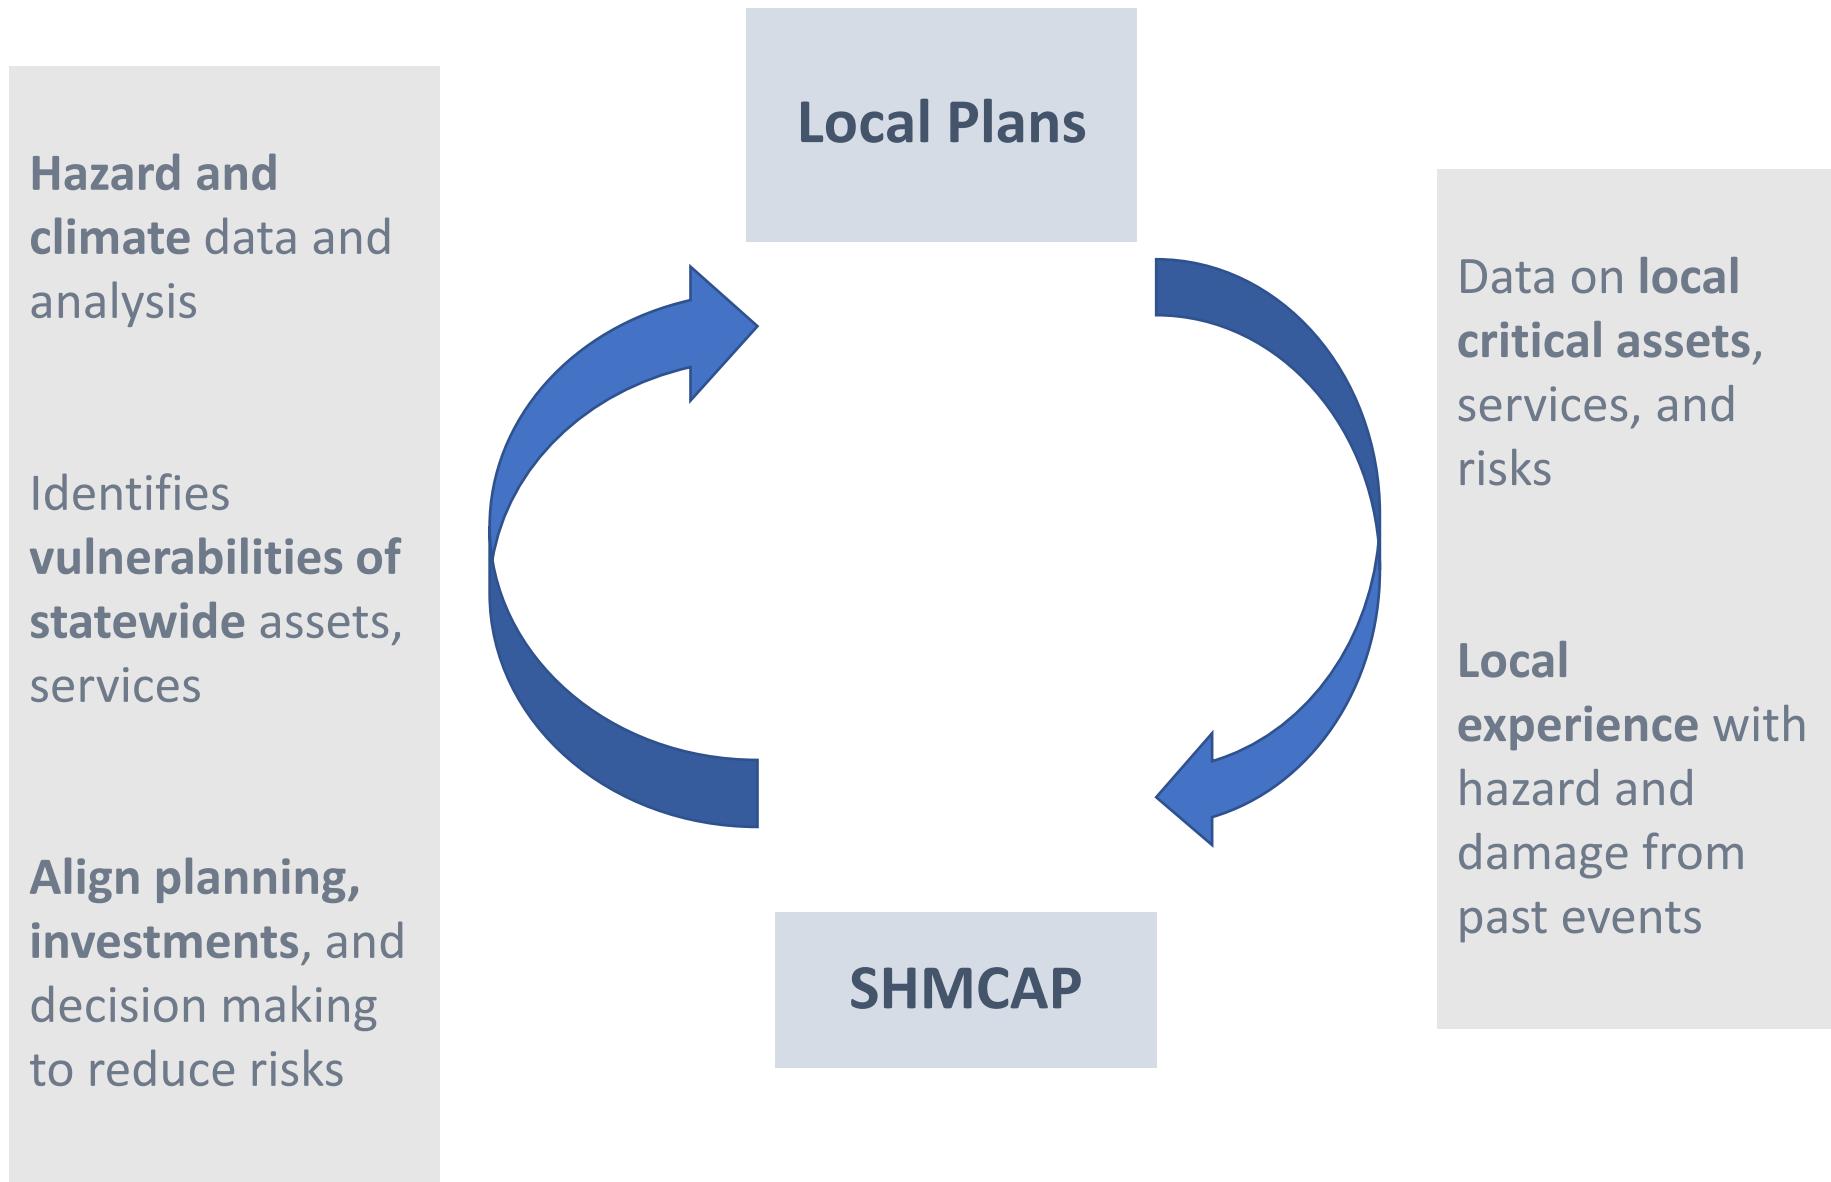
Local Plans

Hazard and climate data and analysis

Identifies vulnerabilities of statewide assets, services

Align planning, investments, and decision making to reduce risks

Data on local critical assets, services, and risks

Local experience with hazard and damage from past events

SHMCAP